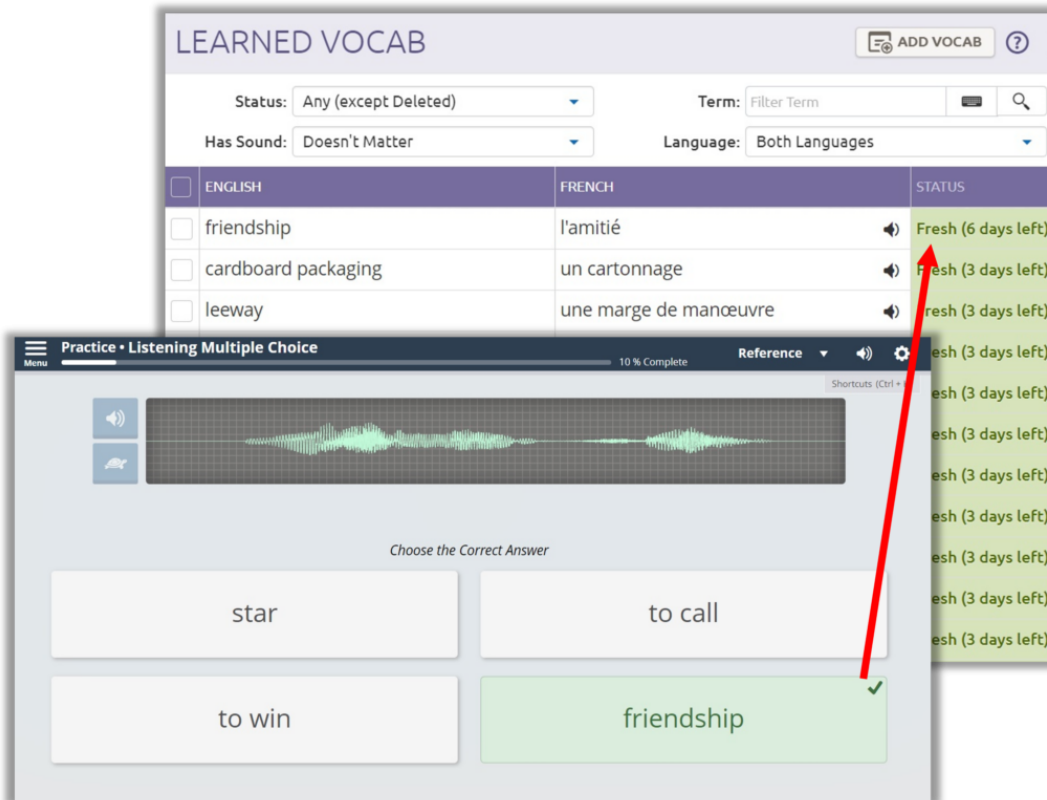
LEARNED VOCAB

ADD VOCAB

?

Status: Any (except Deleted)

Term: Filter Term

Has Sound: Doesn't Matter

Language: Both Languages

| | ENGLISH | FRENCH | STATUS |
|---|---|---|---|
| | friendship | l'amitié | Fresh (6 days left) |
| | cardboard packaging | un cartonnage | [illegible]esh (3 days left) |
| | leeway | une marge de manœuvre | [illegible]esh (3 days left) |
| | | | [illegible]esh (3 days left) |
| | | | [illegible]esh (3 days left) |
| | | | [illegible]esh (3 days left) |
| | | | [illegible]esh (3 days left) |
| | | | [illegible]esh (3 days left) |
| | | | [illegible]esh (3 days left) |
| | | | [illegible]esh (3 days left) |
| | | | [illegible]esh (3 days left) |

Menu

Practice • Listening Multiple Choice

10 % Complete

Reference

Shortcuts (Ctrl + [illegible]

Choose the Correct Answer

star

to call

to win

friendship